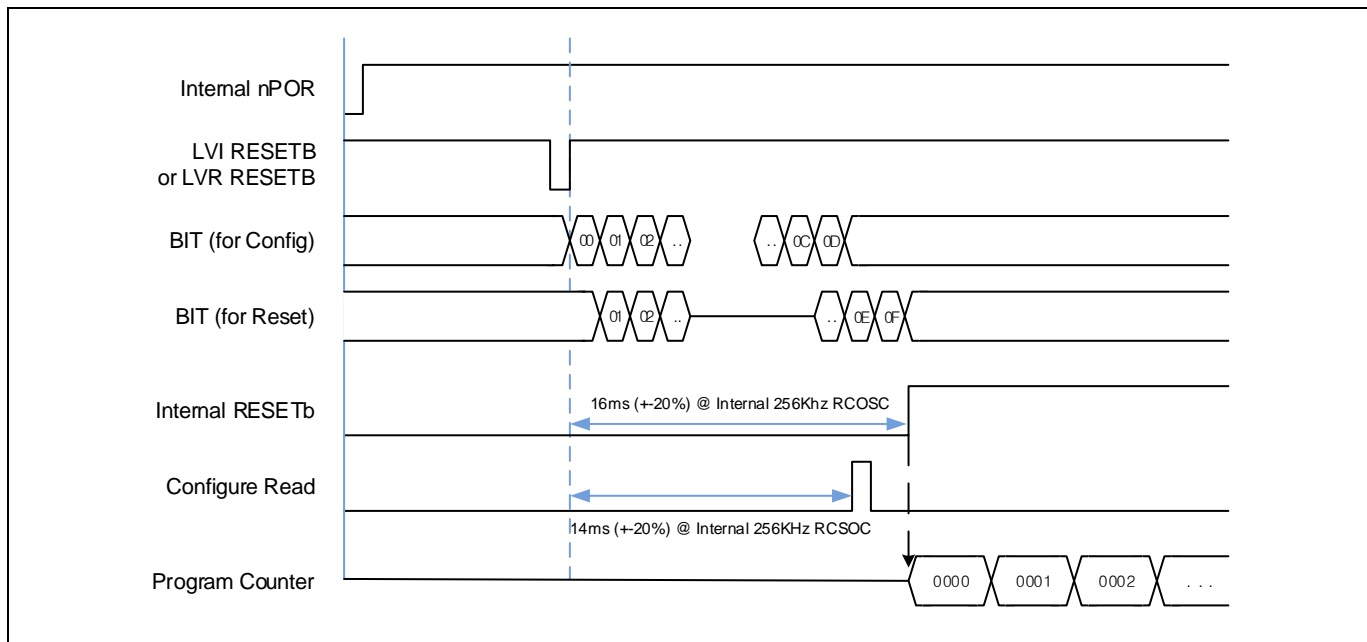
Internal nPOR

LVI RESETB or LVR RESETB

BIT (for Config)

00 01 02 ..

.. 0C 0D

BIT (for Reset)

01 02 ..

.. 0E 0F

Internal RESETb

16ms (+-20%) @ Internal 256Khz RCOSC

Configure Read

14ms (+-20%) @ Internal 256KHz RCSOC

Program Counter

0000 0001 0002 . . .